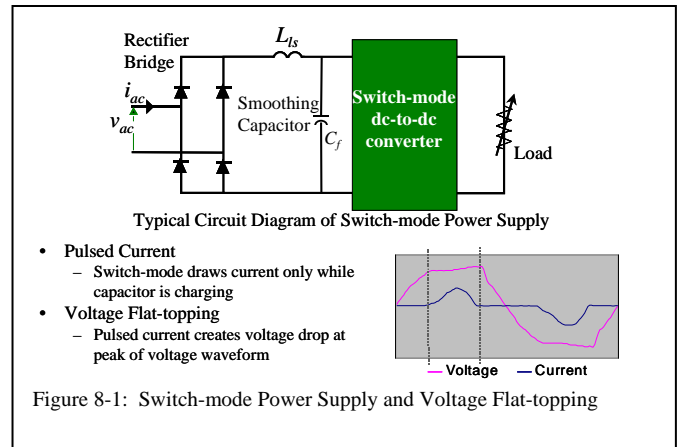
Rectifier Bridge

$L_{ls}$

$i_{ac}$

$v_{ac}$

Smoothing Capacitor

$C_f$

Switch-mode dc-to-dc converter

Load

Typical Circuit Diagram of Switch-mode Power Supply

- Pulsed Current
  - Switch-mode draws current only while capacitor is charging
- Voltage Flat-topping
  - Pulsed current creates voltage drop at peak of voltage waveform

Voltage  Current

Figure 8-1: Switch-mode Power Supply and Voltage Flat-topping